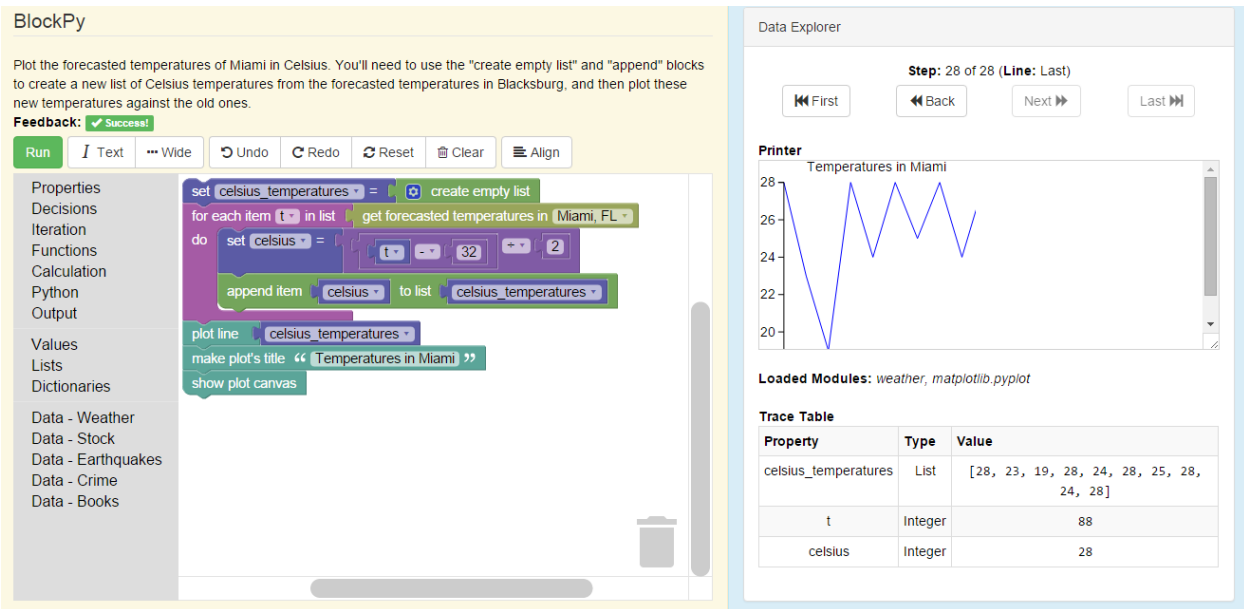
BlockPy

Plot the forecasted temperatures of Miami in Celsius. You'll need to use the "create empty list" and "append" blocks to create a new list of Celsius temperatures from the forecasted temperatures in Blacksburg, and then plot these new temperatures against the old ones.

Feedback: ✔ Success!

Run | Text | Wide | Undo | Redo | Reset | Clear | Align

Properties
Decisions
Iteration
Functions
Calculation
Python
Output
Values
Lists
Dictionaries
Data - Weather
Data - Stock
Data - Earthquakes
Data - Crime
Data - Books

set celsius_temperatures = create empty list
for each item t in list get forecasted temperatures in Miami, FL
do set celsius = t - 32 ÷ 2
append item celsius to list celsius_temperatures
plot line celsius_temperatures
make plot's title " Temperatures in Miami "
show plot canvas

Data Explorer

Step: 28 of 28 (Line: Last)

First | Back | Next | Last

Printer

Temperatures in Miami

28
26
24
22
20

Loaded Modules: weather, matplotlib.pyplot

Trace Table

| Property | Type | Value |
|---|---|---|
| celsius_temperatures | List | [28, 23, 19, 28, 24, 28, 25, 28, 24, 28] |
| t | Integer | 88 |
| celsius | Integer | 28 |